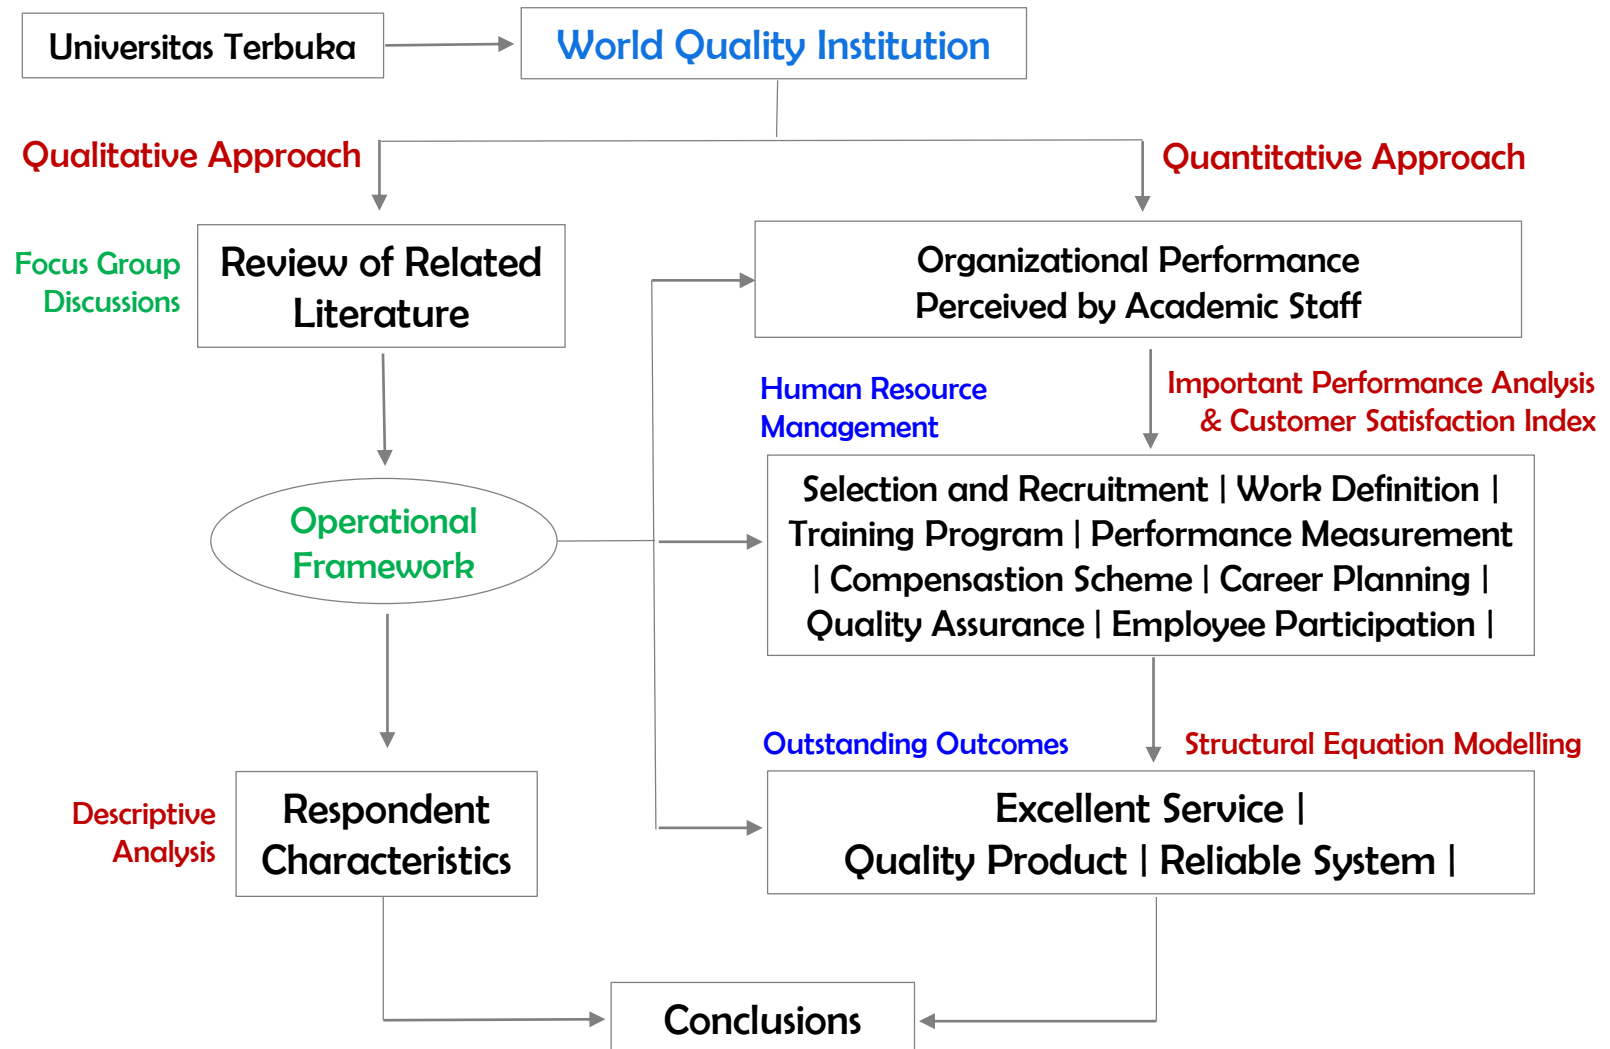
Universitas Terbuka

World Quality Institution

Qualitative Approach

Quantitative Approach

Focus Group Discussions

Review of Related Literature

Organizational Performance Perceived by Academic Staff

Human Resource Management

Important Performance Analysis & Customer Satisfaction Index

Operational Framework

Selection and Recruitment | Work Definition | Training Program | Performance Measurement | Compensastion Scheme | Career Planning | Quality Assurance | Employee Participation |

Outstanding Outcomes

Structural Equation Modelling

Descriptive Analysis

Respondent Characteristics

Excellent Service | Quality Product | Reliable System |

Conclusions